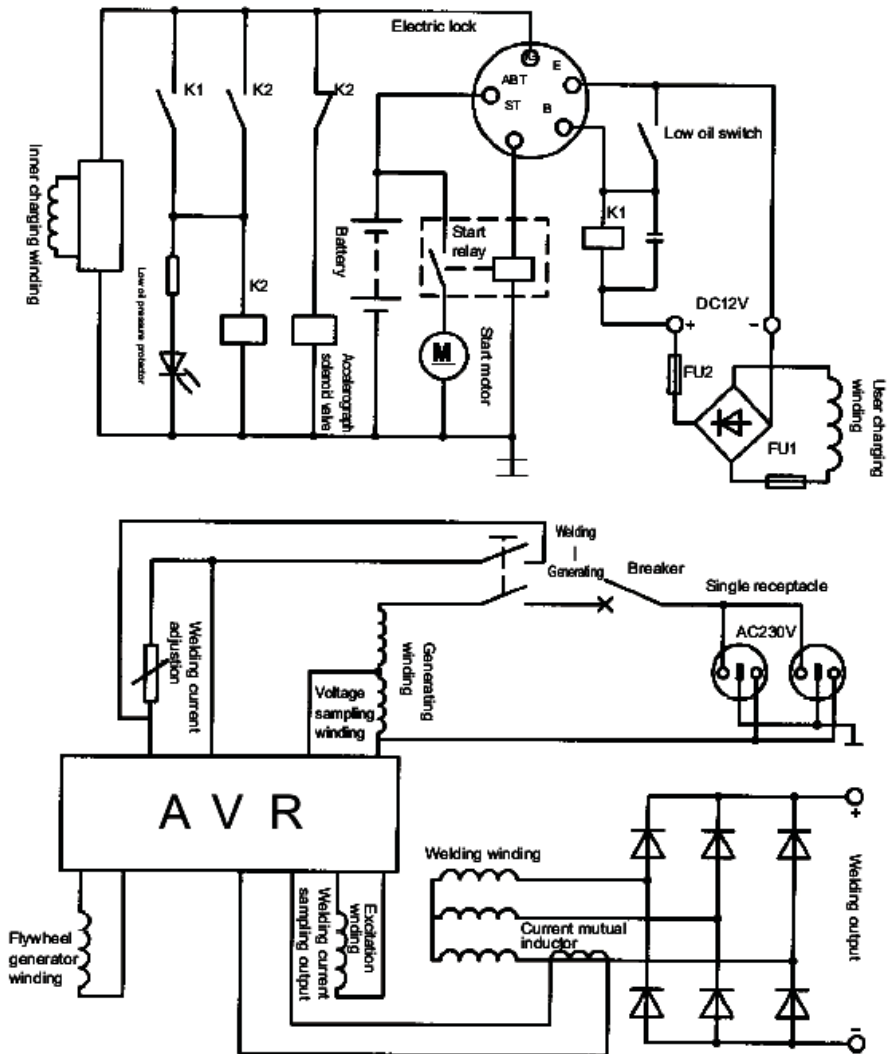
Electric lock
G
ABT
E
ST
B
K1
K2
K2
Low oil switch
Inner charging winding
Low oil pressure protector
K2
Battery
Start relay
K1
Accelerograph solenoid valve
M
Start motor
DC12V
+
-
FU2
FU1
User charging winding
Welding
|
Generating
Breaker
Single receptacle
Welding current adjustion
Generating winding
AC230V
Voltage sampling winding
A V R
Welding winding
+
Welding output
Flywheel generator winding
Welding current sampling output
Excitation winding
Current mutual inductor
-